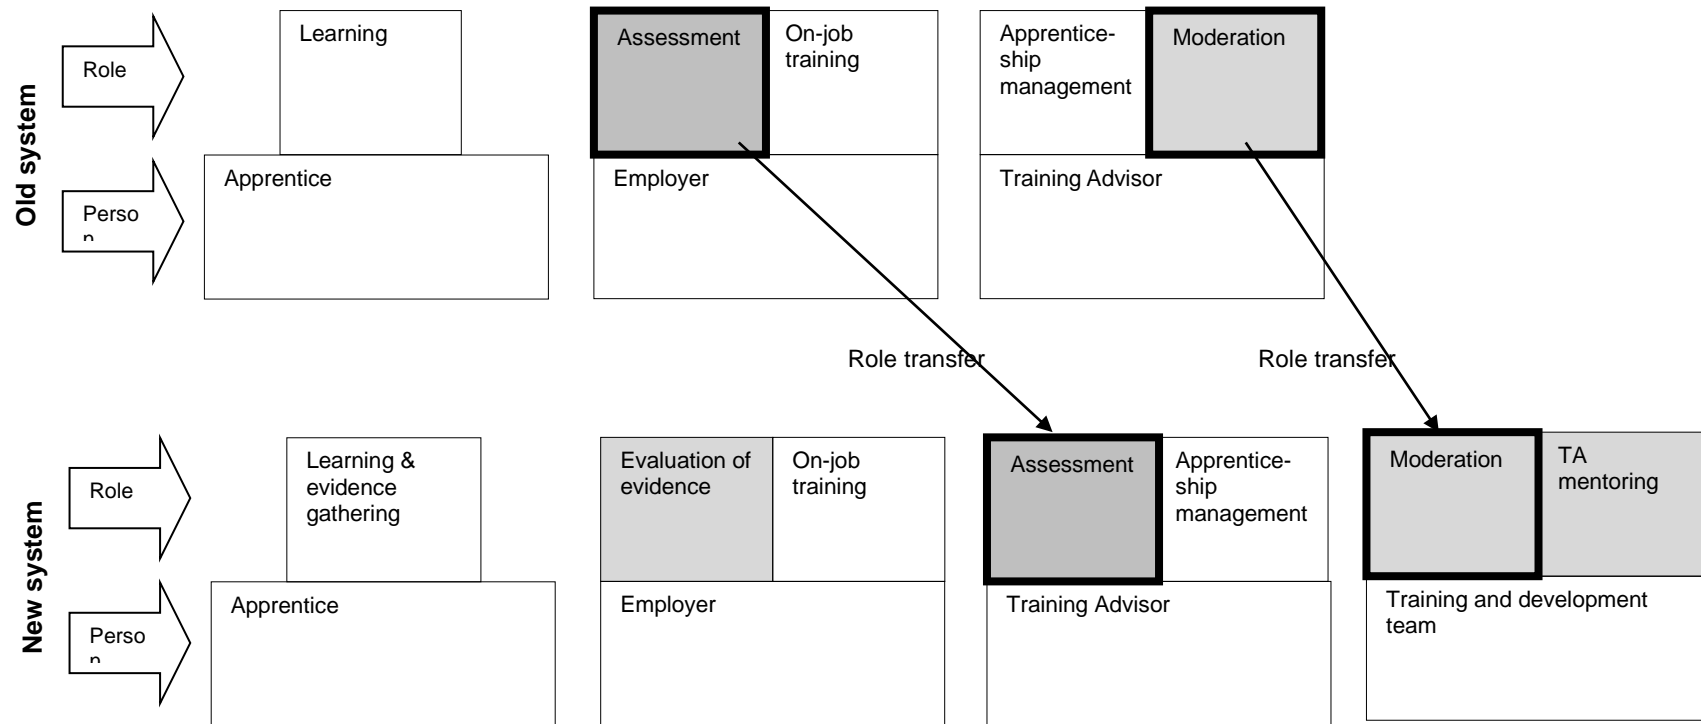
Old system

Role

Person

Learning

Apprentice

Assessment

On-job training

Employer

Apprenticeship management

Moderation

Training Advisor

Role transfer

Role transfer

New system

Role

Person

Learning & evidence gathering

Apprentice

Evaluation of evidence

On-job training

Employer

Assessment

Apprenticeship management

Training Advisor

Moderation

TA mentoring

Training and development team